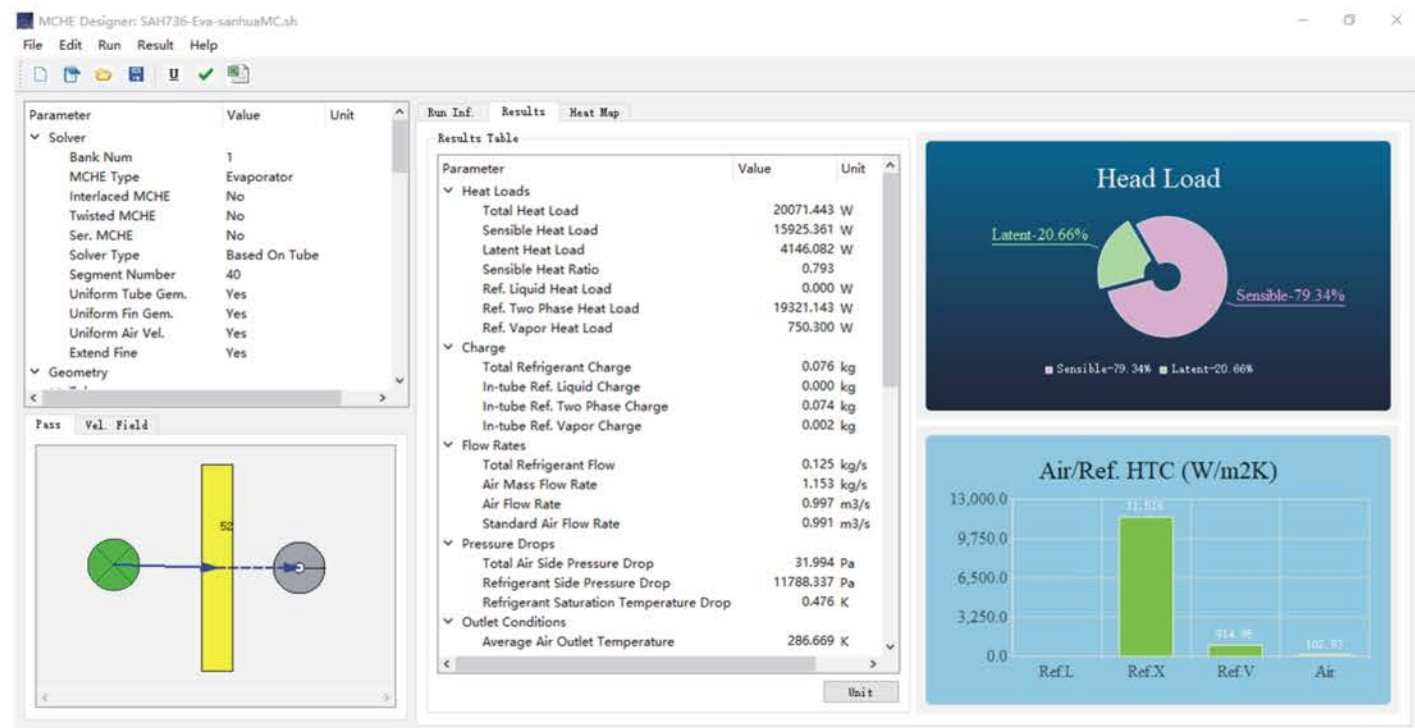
MCHE Designer: SAH736-Eva-sanhuaMC.sh

File Edit Run Result Help

| Parameter | Value | Unit |
|---|---|---|
| Solver | | |
| Bank Num | 1 | |
| MCHE Type | Evaporator | |
| Interlaced MCHE | No | |
| Twisted MCHE | No | |
| Ser. MCHE | No | |
| Solver Type | Based On Tube | |
| Segment Number | 40 | |
| Uniform Tube Gem. | Yes | |
| Uniform Fin Gem. | Yes | |
| Uniform Air Vel. | Yes | |
| Extend Fine | Yes | |
| Geometry | | |

Pass Vel. Field

52

Run Inf. Results Heat Map

Results Table

| Parameter | Value | Unit |
|---|---|---|
| Heat Loads | | |
| Total Heat Load | 20071.443 | W |
| Sensible Heat Load | 15925.361 | W |
| Latent Heat Load | 4146.082 | W |
| Sensible Heat Ratio | 0.793 | |
| Ref. Liquid Heat Load | 0.000 | W |
| Ref. Two Phase Heat Load | 19321.143 | W |
| Ref. Vapor Heat Load | 750.300 | W |
| Charge | | |
| Total Refrigerant Charge | 0.076 | kg |
| In-tube Ref. Liquid Charge | 0.000 | kg |
| In-tube Ref. Two Phase Charge | 0.074 | kg |
| In-tube Ref. Vapor Charge | 0.002 | kg |
| Flow Rates | | |
| Total Refrigerant Flow | 0.125 | kg/s |
| Air Mass Flow Rate | 1.153 | kg/s |
| Air Flow Rate | 0.997 | m3/s |
| Standard Air Flow Rate | 0.991 | m3/s |
| Pressure Drops | | |
| Total Air Side Pressure Drop | 31.994 | Pa |
| Refrigerant Side Pressure Drop | 11788.337 | Pa |
| Refrigerant Saturation Temperature Drop | 0.476 | K |
| Outlet Conditions | | |
| Average Air Outlet Temperature | 286.669 | K |

Unit

Head Load

Latent-20.66%

Sensible-79.34%

Sensible-79.34% Latent-20.66%

Air/Ref. HTC (W/m2K)

13,000.0
9,750.0
6,500.0
3,250.0
0.0

11,516
914.95
102.83

Ref.L Ref.X Ref.V Air